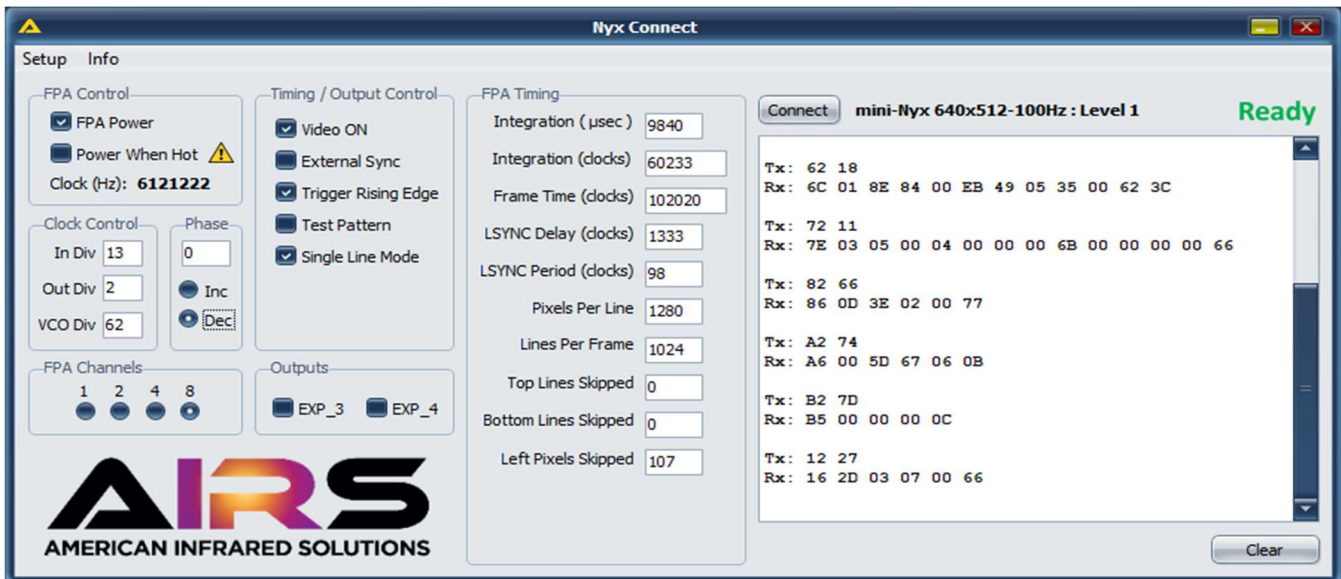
Nyx Connect

Setup Info

FPA Control
FPA Power
Power When Hot
Clock (Hz): 6121222

Clock Control
In Div 13
Out Div 2
VCO Div 62

Phase
0
Inc
Dec

FPA Channels
1 2 4 8

Timing / Output Control
Video ON
External Sync
Trigger Rising Edge
Test Pattern
Single Line Mode

Outputs
EXP_3 EXP_4

AIRS
AMERICAN INFRARED SOLUTIONS

FPA Timing
Integration ( µsec ) 9840
Integration (clocks) 60233
Frame Time (clocks) 102020
LSYNC Delay (clocks) 1333
LSYNC Period (clocks) 98
Pixels Per Line 1280
Lines Per Frame 1024
Top Lines Skipped 0
Bottom Lines Skipped 0
Left Pixels Skipped 107

Connect mini-Nyx 640x512-100Hz : Level 1 Ready

Tx: 62 18
Rx: 6C 01 8E 84 00 EB 49 05 35 00 62 3C

Tx: 72 11
Rx: 7E 03 05 00 04 00 00 00 6B 00 00 00 00 66

Tx: 82 66
Rx: 86 0D 3E 02 00 77

Tx: A2 74
Rx: A6 00 5D 67 06 0B

Tx: B2 7D
Rx: B5 00 00 00 0C

Tx: 12 27
Rx: 16 2D 03 07 00 66

Clear